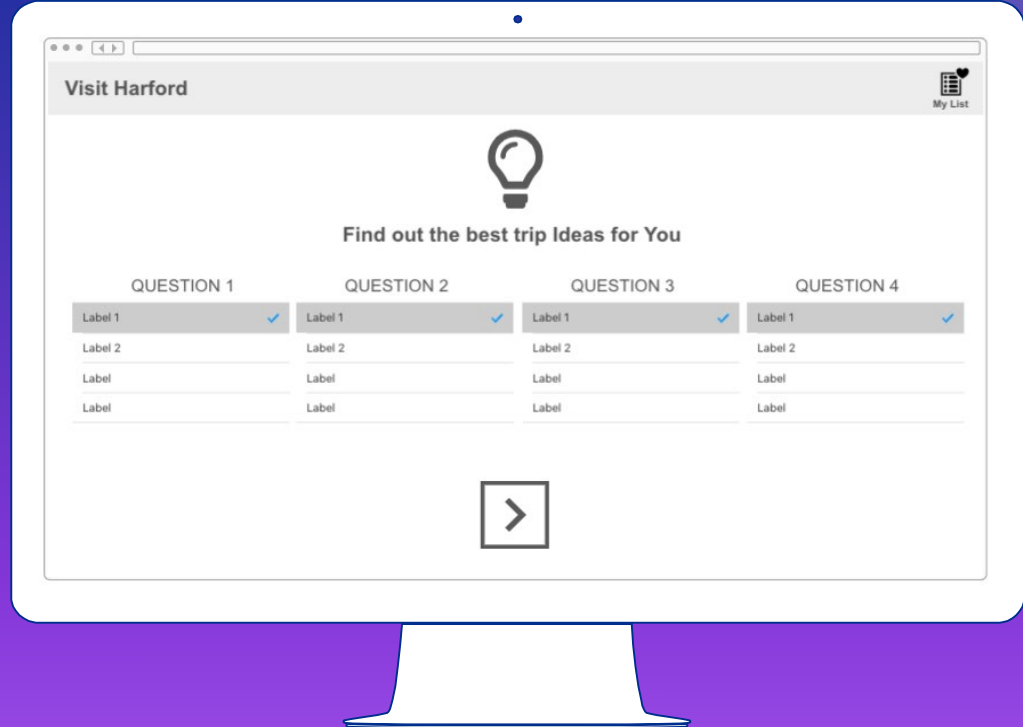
Visit Harford

My List

Find out the best trip Ideas for You

QUESTION 1
Label 1
Label 2
Label
Label

QUESTION 2
Label 1
Label 2
Label
Label

QUESTION 3
Label 1
Label 2
Label
Label

QUESTION 4
Label 1
Label 2
Label
Label